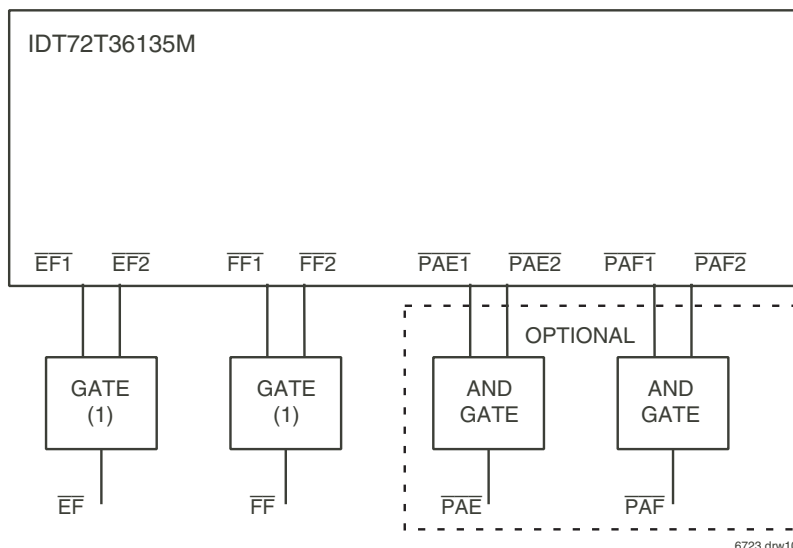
IDT72T36135M

$\overline{EF1}$ $\overline{EF2}$ $\overline{FF1}$ $\overline{FF2}$ $\overline{PAE1}$ $\overline{PAE2}$ $\overline{PAF1}$ $\overline{PAF2}$

OPTIONAL

GATE (1)

GATE (1)

AND GATE

AND GATE

$\overline{EF}$

$\overline{FF}$

$\overline{PAE}$

$\overline{PAF}$

6723 drw1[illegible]